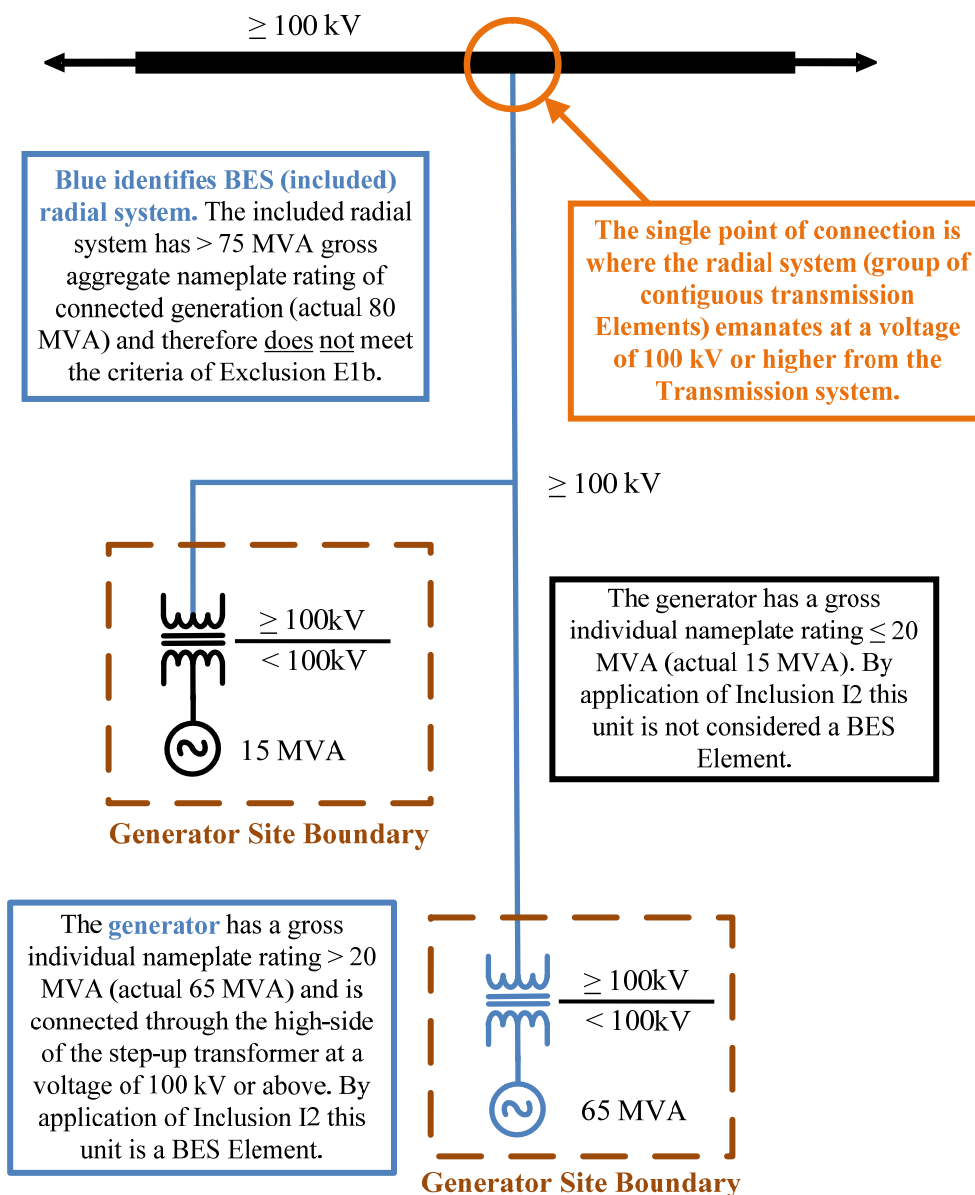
$\geq$ 100 kV

**Blue identifies BES (included) radial system.** The included radial system has > 75 MVA gross aggregate nameplate rating of connected generation (actual 80 MVA) and therefore does not meet the criteria of Exclusion E1b.

The single point of connection is where the radial system (group of contiguous transmission Elements) emanates at a voltage of 100 kV or higher from the Transmission system.

$\geq$ 100 kV

$\geq$ 100kV

< 100kV

15 MVA

Generator Site Boundary

The generator has a gross individual nameplate rating $\leq$ 20 MVA (actual 15 MVA). By application of Inclusion I2 this unit is not considered a BES Element.

The generator has a gross individual nameplate rating > 20 MVA (actual 65 MVA) and is connected through the high-side of the step-up transformer at a voltage of 100 kV or above. By application of Inclusion I2 this unit is a BES Element.

$\geq$ 100kV

< 100kV

65 MVA

Generator Site Boundary